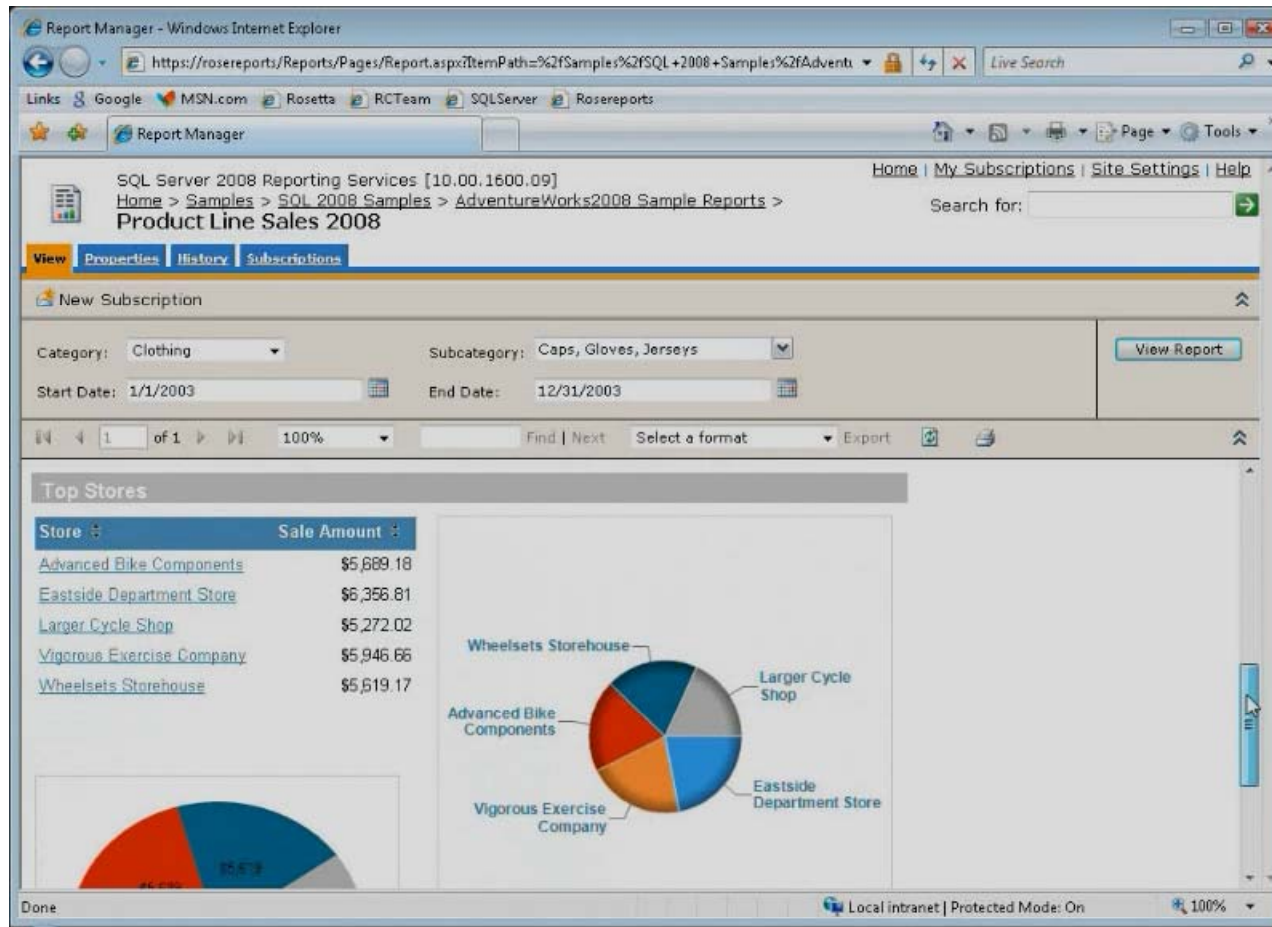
Report Manager - Windows Internet Explorer

https://rosereports/Reports/Pages/Report.aspx?ItemPath=%2fSamples%2fSQL+2008+Samples%2fAdventu

Live Search

Links Google MSN.com Rosetta RCTeam SQLServer Rosereports

Report Manager

Page Tools

SQL Server 2008 Reporting Services [10.00.1600.09]
Home > Samples > SQL 2008 Samples > AdventureWorks2008 Sample Reports >
Product Line Sales 2008

Home | My Subscriptions | Site Settings | Help
Search for:

View Properties History Subscriptions

New Subscription

Category: Clothing
Subcategory: Caps, Gloves, Jerseys
View Report
Start Date: 1/1/2003
End Date: 12/31/2003

1 of 1 100% Find | Next Select a format Export

Top Stores

| Store | Sale Amount |
|---|---|
| Advanced Bike Components | \$5,689.18 |
| Eastside Department Store | \$6,356.81 |
| Larger Cycle Shop | \$5,272.02 |
| Vigorous Exercise Company | \$5,946.66 |
| Wheelsets Storehouse | \$5,619.17 |

Wheelsets Storehouse
Larger Cycle Shop
Advanced Bike Components
Eastside Department Store
Vigorous Exercise Company

\$5,619
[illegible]

Done
Local intranet | Protected Mode: On
100%